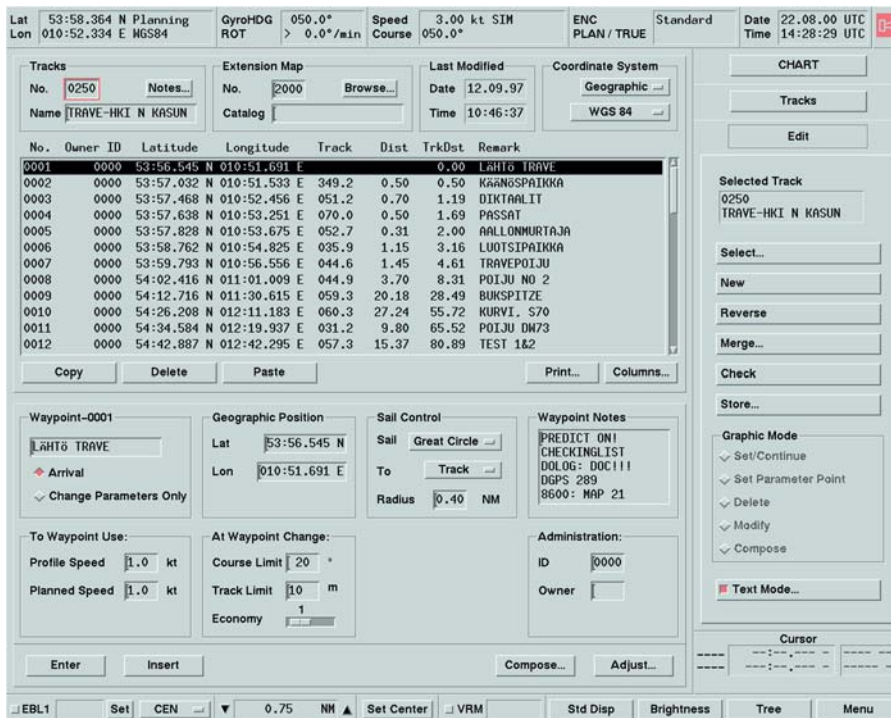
Lat 53:58.364 N Planning
Lon 010:52.334 E WGS84

GyroHDG 050.0°
ROT > 0.0°/min

Speed 3.00 kt SIM
Course 050.0°

ENC PLAN / TRUE

Standard

Date 22.08.00 UTC
Time 14:28:29 UTC

Tracks
No. 0250 Notes...
Name TRAVE-HKI N KASUN

Extension Map
No. 2000 Browse...
Catalog

Last Modified
Date 12.09.97
Time 10:46:37

Coordinate System
Geographic
WGS 84

CHART

Tracks

Edit

| No. | Owner ID | Latitude | Longitude | Track | Dist | TrkDst | Remark |
|---|---|---|---|---|---|---|---|
| 0001 | 0000 | 53:56.545 N | 010:51.691 E | | | 0.00 | LÄHTö TRAVE |
| 0002 | 0000 | 53:57.032 N | 010:51.533 E | 349.2 | 0.50 | 0.50 | KÄÄNöSPAIKKA |
| 0003 | 0000 | 53:57.468 N | 010:52.456 E | 051.2 | 0.70 | 1.19 | DIKTAALIT |
| 0004 | 0000 | 53:57.638 N | 010:53.251 E | 070.0 | 0.50 | 1.69 | PASSAT |
| 0005 | 0000 | 53:57.828 N | 010:53.675 E | 052.7 | 0.31 | 2.00 | AALLONMURTAJA |
| 0006 | 0000 | 53:58.762 N | 010:54.825 E | 035.9 | 1.15 | 3.16 | LUOTSIPAIKKA |
| 0007 | 0000 | 53:59.793 N | 010:56.556 E | 044.6 | 1.45 | 4.61 | TRAVEPOIJU |
| 0008 | 0000 | 54:02.416 N | 011:01.009 E | 044.9 | 3.70 | 8.31 | POIJU NO 2 |
| 0009 | 0000 | 54:12.716 N | 011:30.615 E | 059.3 | 20.18 | 28.49 | BUKSPITZE |
| 0010 | 0000 | 54:26.208 N | 012:11.183 E | 060.3 | 27.24 | 55.72 | KURVI. S70 |
| 0011 | 0000 | 54:34.584 N | 012:19.937 E | 031.2 | 9.80 | 65.52 | POIJU DW73 |
| 0012 | 0000 | 54:42.887 N | 012:42.295 E | 057.3 | 15.37 | 80.89 | TEST 1&2 |

Copy Delete Paste Print... Columns...

Selected Track
0250
TRAVE-HKI N KASUN

Select...
New
Reverse
Merge...
Check
Store...

Graphic Mode
Set/Continue
Set Parameter Point
Delete
Modify
Compose

Text Mode...

Waypoint-0001
LÄHTö TRAVE
Arrival
Change Parameters Only

Geographic Position
Lat 53:56.545 N
Lon 010:51.691 E

Sail Control
Sail Great Circle
To Track
Radius 0.40 NM

Waypoint Notes
PREDICT ON!
CHECKINGLIST
DOLOG: DOC!!!
DGPS 289
8600: MAP 21

To Waypoint Use:
Profile Speed 1.0 kt
Planned Speed 1.0 kt

At Waypoint Change:
Course Limit 20 °
Track Limit 10 m
Economy 1

Administration:
ID 0000
Owner

Cursor
---- ---:--.--- - ----- -
---- ---:--.--- - ----- -

Enter Insert Compose... Adjust...

EBL1 Set CEN 0.75 NM Set Center VRM Std Disp Brightness Tree Menu